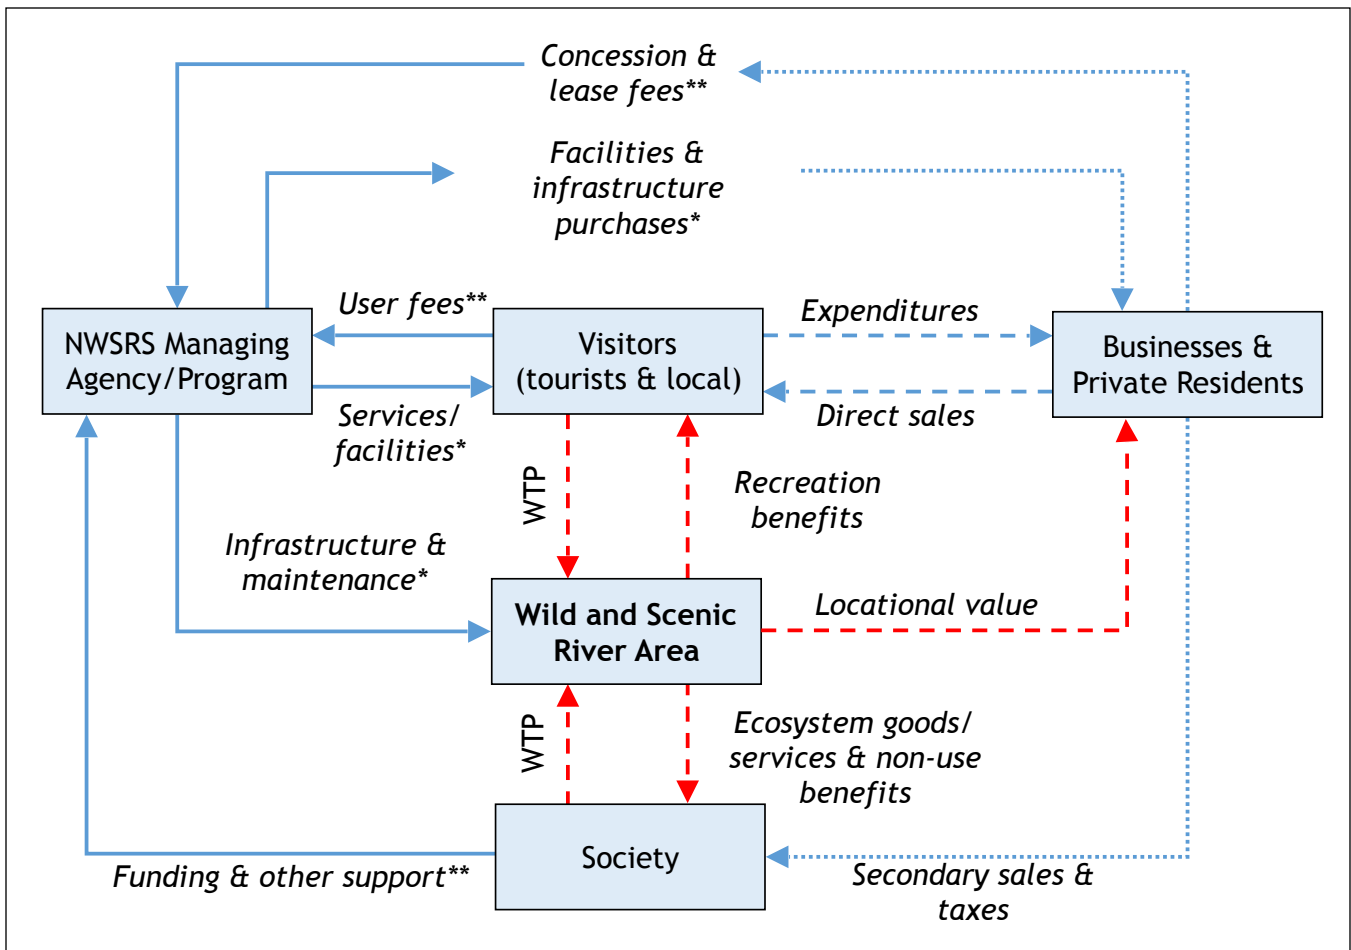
Concession & lease fees**

Facilities & infrastructure purchases*

User fees**

Expenditures

NWSRS Managing Agency/Program

Visitors (tourists & local)

Businesses & Private Residents

Services/ facilities*

Direct sales

WTP

Recreation benefits

Infrastructure & maintenance*

Wild and Scenic River Area

Locational value

WTP

Ecosystem goods/ services & non-use benefits

Society

Funding & other support**

Secondary sales & taxes